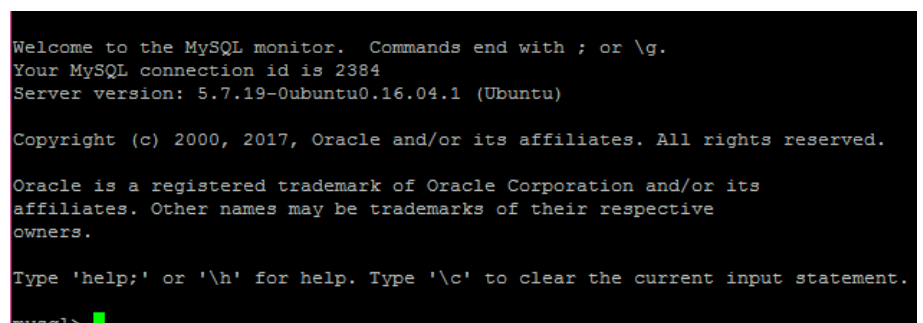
Welcome to the MySQL monitor.  Commands end with ; or \g.
Your MySQL connection id is 2384
Server version: 5.7.19-0ubuntu0.16.04.1 (Ubuntu)

Copyright (c) 2000, 2017, Oracle and/or its affiliates. All rights reserved.

Oracle is a registered trademark of Oracle Corporation and/or its
affiliates. Other names may be trademarks of their respective
owners.

Type 'help;' or '\h' for help. Type '\c' to clear the current input statement.

mysql>